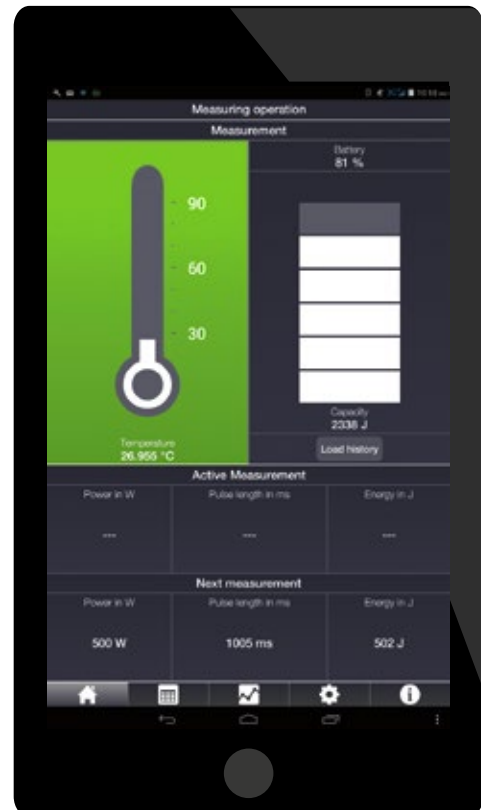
Measuring operation

Measurement

90

60

30

Temperature
26.955 °C

Battery
81 %

Capacity
2338 J

Load history

Active Measurement

| Power in W | Pulse length in ms | Energy in J |
|---|---|---|
| --- | --- | --- |

Next measurement

| Power in W | Pulse length in ms | Energy in J |
|---|---|---|
| 500 W | 1005 ms | 502 J |